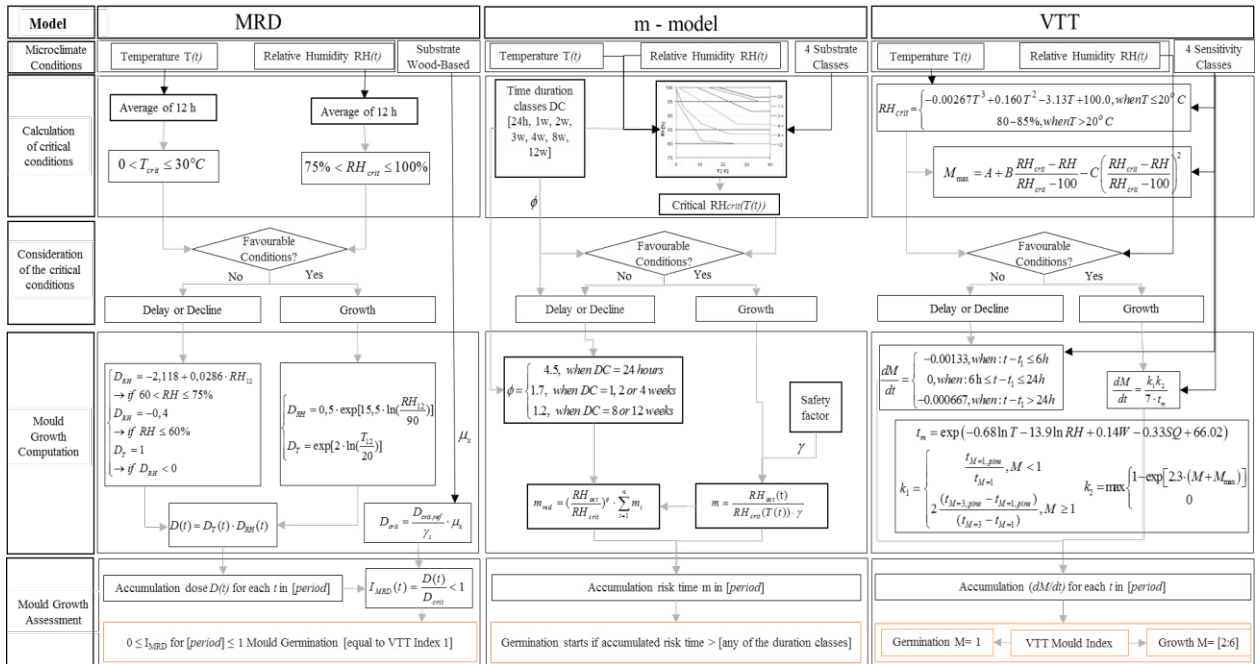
Model

MRD

m - model

VTT

Microclimate Conditions

Temperature T(t)

Relative Humidity RH(t)

Substrate Wood-Based

Temperature T(t)

Relative Humidity RH(t)

4 Substrate Classes

Temperature T(t)

Relative Humidity RH(t)

4 Sensitivity Classes

Calculation of critical conditions

Average of 12 h

Average of 12 h

$0 < T_{crit} \leq 30°C$

$75\% < RH_{crit} \leq 100\%$

Time duration classes DC [24h, 1w, 2w, 3w, 4w, 8w, 12w]

$\phi$

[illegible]

Critical RH$_{crit}$(T(t))

$RH_{crit} = \begin{cases} -0.00267T^3 + 0.160T^2 - 3.13T + 100.0, when T \leq 20°C \\ 80-85\%, when T > 20°C \end{cases}$

$M_{max} = A + B\frac{RH_{crit} - RH}{RH_{crit} - 100} - C\left(\frac{RH_{crit} - RH}{RH_{crit} - 100}\right)^2$

Consideration of the critical conditions

Favourable Conditions?

No

Yes

Favourable Conditions?

No

Yes

Favourable Conditions?

No

Yes

Delay or Decline

Growth

Delay or Decline

Growth

Delay or Decline

Growth

Mould Growth Computation

$D_{RH} = -2,118 + 0,0286 \cdot RH_{12}$
$\rightarrow if\ 60 < RH \leq 75\%$
$D_{RH} = -0,4$
$\rightarrow if\ RH \leq 60\%$
$D_T = 1$
$\rightarrow if\ D_{RH} < 0$

$D_{RH} = 0,5 \cdot \exp[15,5 \cdot \ln(\frac{RH_{12}}{90})]$
$D_T = \exp[2 \cdot \ln(\frac{T_{12}}{20})]$

$\mu_s$

$D(t) = D_T(t) \cdot D_{RH}(t)$

$D_{crit} = \frac{D_{crit,ref}}{\gamma_s} \cdot \mu_s$

$\phi = \begin{cases} 4.5, & when\ DC = 24\ hours \\ 1.7, & when\ DC = 1, 2\ or\ 4\ weeks \\ 1.2, & when\ DC = 8\ or\ 12\ weeks \end{cases}$

Safety factor

$\gamma$

$m_{red} = (\frac{RH_{act.}}{RH_{crit}})^\phi \cdot \sum_{i=1}^{n} m_i$

$m = \frac{RH_{act.}(t)}{RH_{crit}(T(t)) \cdot \gamma}$

$\frac{dM}{dt} = \begin{cases} -0.00133, when: t - t_1 \leq 6h \\ 0, when: 6h \leq t - t_1 \leq 24h \\ -0.000667, when: t - t_1 > 24h \end{cases}$

$\frac{dM}{dt} = \frac{k_1 k_2}{7 \cdot t_m}$

$t_m = \exp(-0.68\ln T - 13.9\ln RH + 0.14W - 0.33SQ + 66.02)$

$k_1 = \begin{cases} \frac{t_{M=1,pine}}{t_{M=1}}, M < 1 \\ 2\frac{(t_{M=3,pine} - t_{M=1,pine})}{(t_{M=3} - t_{M=1})}, M \geq 1 \end{cases}$

$k_2 = \max\begin{cases} 1 - \exp[2.3 \cdot (M + M_{max})] \\ 0 \end{cases}$

Mould Growth Assessment

Accumulation dose D(t) for each t in [period]

$I_{MRD}(t) = \frac{D(t)}{D_{crit}} < 1$

$0 \leq I_{MRD}$ for [period] $\leq 1$ Mould Germination [equal to VTT Index 1]

Accumulation risk time m in [period]

Germination starts if accumulated risk time > [any of the duration classes]

Accumulation (dM/dt) for each t in [period]

Germination M= 1

VTT Mould Index

Growth M= [2:6]